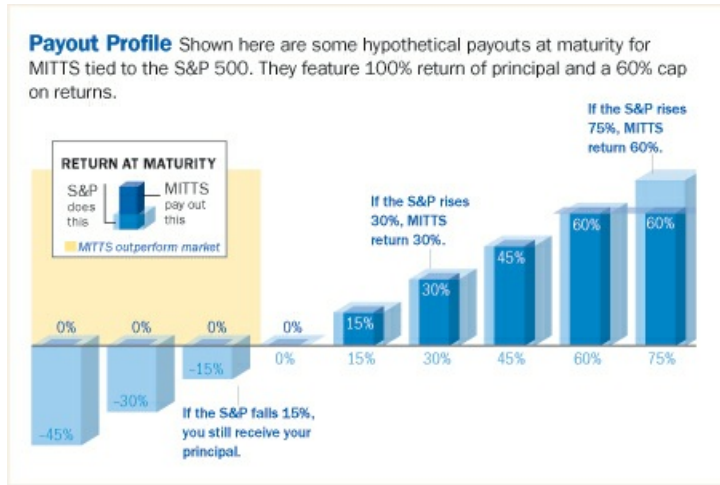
**Payout Profile** Shown here are some hypothetical payouts at maturity for MITTS tied to the S&P 500. They feature 100% return of principal and a 60% cap on returns.

RETURN AT MATURITY

S&P does this

MITTS pay out this

MITTS outperform market

If the S&P rises 75%, MITTS return 60%.

If the S&P rises 30%, MITTS return 30%.

0% 0% 0% 0% 15% 30% 45% 60% 60%

-45% -30% -15% 0% 15% 30% 45% 60% 75%

If the S&P falls 15%, you still receive your principal.